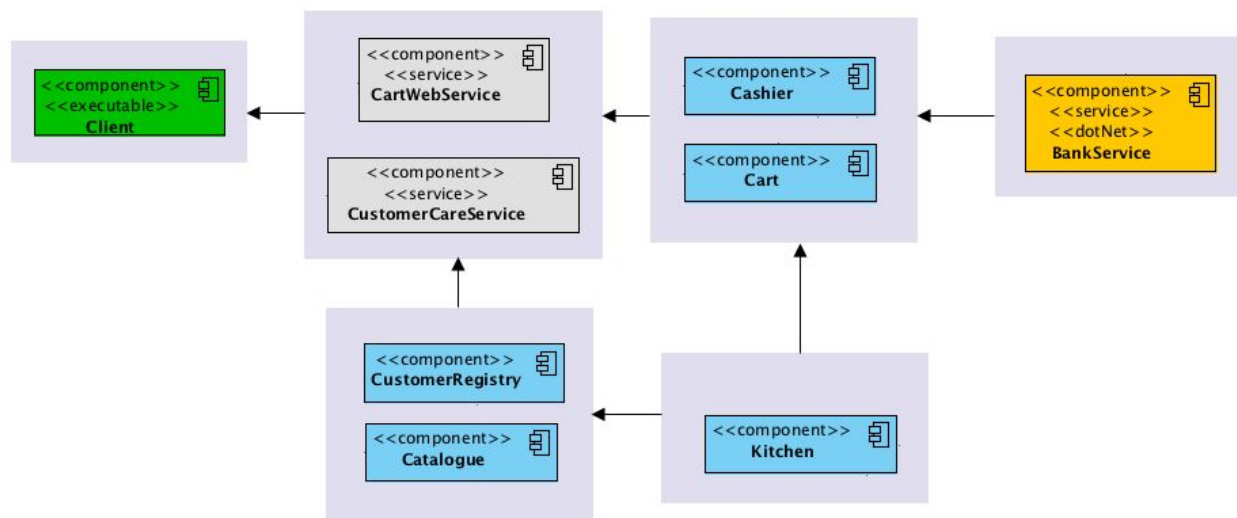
<<component>>
<<executable>>
Client

<<component>>
<<service>>
CartWebService

<<component>>
<<service>>
CustomerCareService

<<component>>
Cashier

<<component>>
Cart

<<component>>
<<service>>
<<dotNet>>
BankService

<<component>>
CustomerRegistry

<<component>>
Catalogue

<<component>>
Kitchen